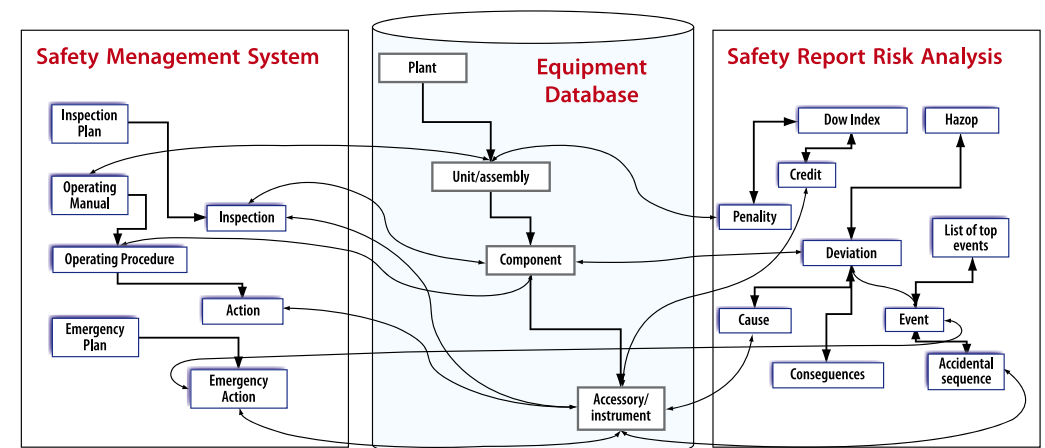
Safety Menagement System

Equipment Database

Safety Report Risk Analysis

Plant

Inspection Plan

Dow Index

Hazop

Credit

Operating Manual

Unit/assembly

Inspection

Penality

List of top events

Operating Procedure

Component

Deviation

Action

Cause

Event

Emergency Plan

Consequences

Accidental sequence

Emergency Action

Accessory/ instrument